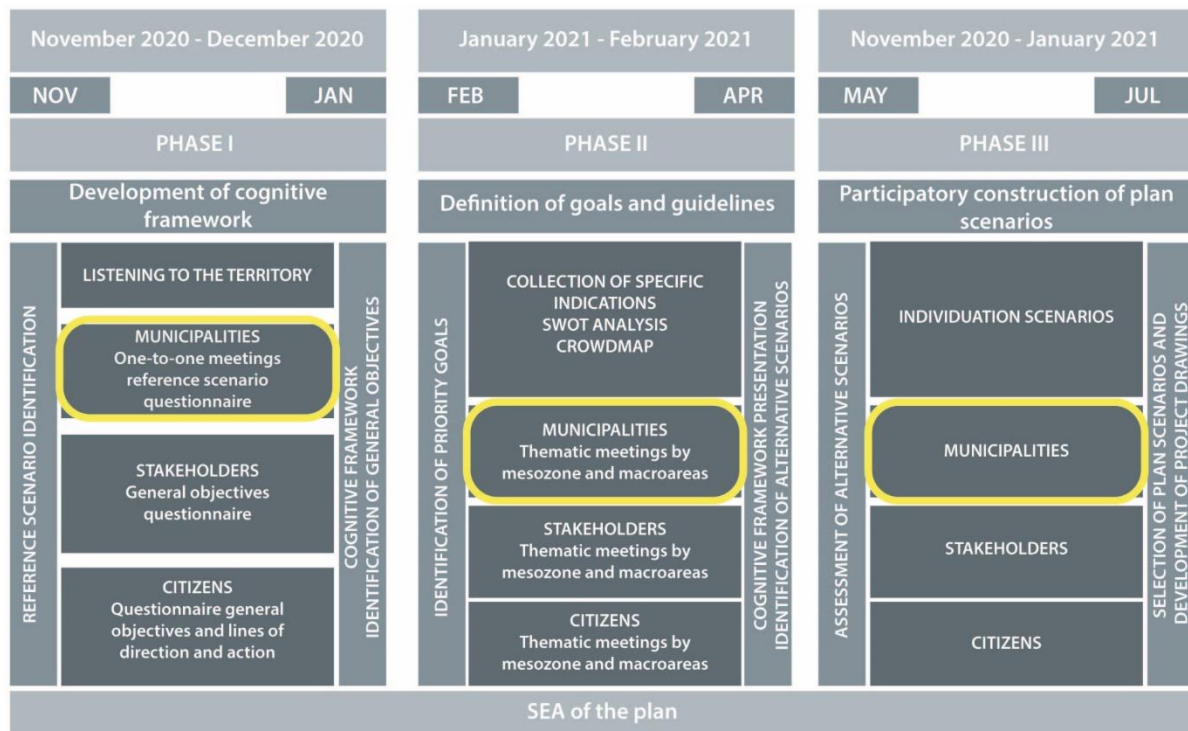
November 2020 - December 2020

NOV

JAN

PHASE I

Development of cognitive framework

REFERENCE SCENARIO IDENTIFICATION

LISTENING TO THE TERRITORY

MUNICIPALITIES
One-to-one meetings reference scenario questionnaire

STAKEHOLDERS
General objectives questionnaire

CITIZENS
Questionnaire general objectives and lines of direction and action

COGNITIVE FRAMEWORK
IDENTIFICATION OF GENERAL OBJECTIVES

January 2021 - February 2021

FEB

APR

PHASE II

Definition of goals and guidelines

IDENTIFICATION OF PRIORITY GOALS

COLLECTION OF SPECIFIC INDICATIONS
SWOT ANALYSIS
CROWDMAP

MUNICIPALITIES
Thematic meetings by mesozone and macroareas

STAKEHOLDERS
Thematic meetings by mesozone and macroareas

CITIZENS
Thematic meetings by mesozone and macroareas

COGNITIVE FRAMEWORK PRESENTATION
IDENTIFICATION OF ALTERNATIVE SCENARIOS

November 2020 - January 2021

MAY

JUL

PHASE III

Participatory construction of plan scenarios

ASSESSMENT OF ALTERNATIVE SCENARIOS

INDIVIDUATION SCENARIOS

MUNICIPALITIES

STAKEHOLDERS

CITIZENS

SELECTION OF PLAN SCENARIOS AND
DEVELOPMENT OF PROJECT DRAWINGS

SEA of the plan